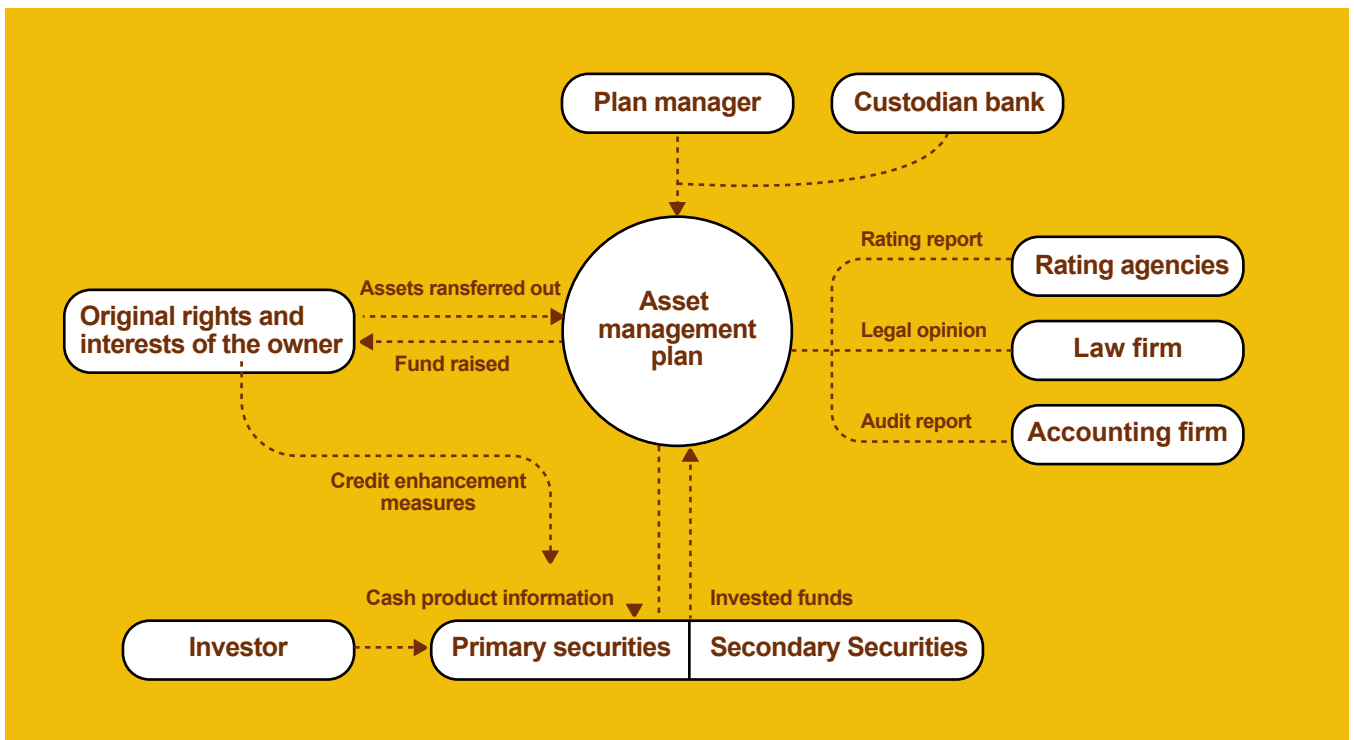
Plan manager

Custodian bank

Rating report

Rating agencies

Assets ransferred out

Original rights and interests of the owner

Asset management plan

Legal opinion

Law firm

Fund raised

Audit report

Accounting firm

Credit enhancement measures

Cash product information

Invested funds

Investor

Primary securities

Secondary Securities